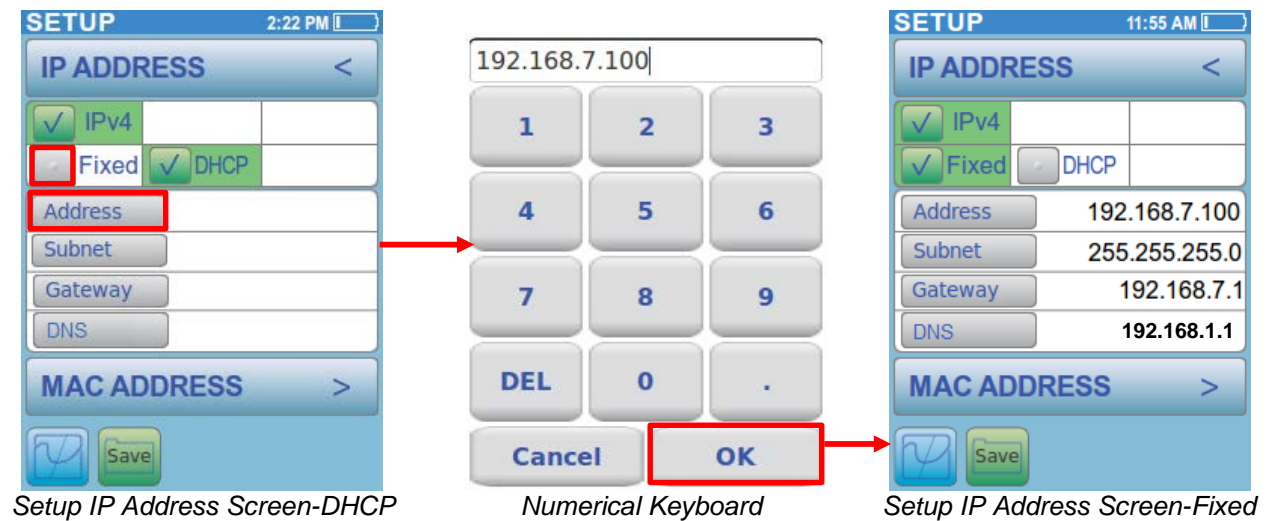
SETUP 2:22 PM

IP ADDRESS <

√ IPv4

Fixed √ DHCP

Address

Subnet

Gateway

DNS

MAC ADDRESS >

Save

Setup IP Address Screen-DHCP

192.168.7.100

| 1 | 2 | 3 |
|---|---|---|
| 4 | 5 | 6 |
| 7 | 8 | 9 |
| DEL | 0 | . |

Cancel OK

Numerical Keyboard

SETUP 11:55 AM

IP ADDRESS <

√ IPv4

√ Fixed DHCP

Address 192.168.7.100

Subnet 255.255.255.0

Gateway 192.168.7.1

DNS 192.168.1.1

MAC ADDRESS >

Save

Setup IP Address Screen-Fixed